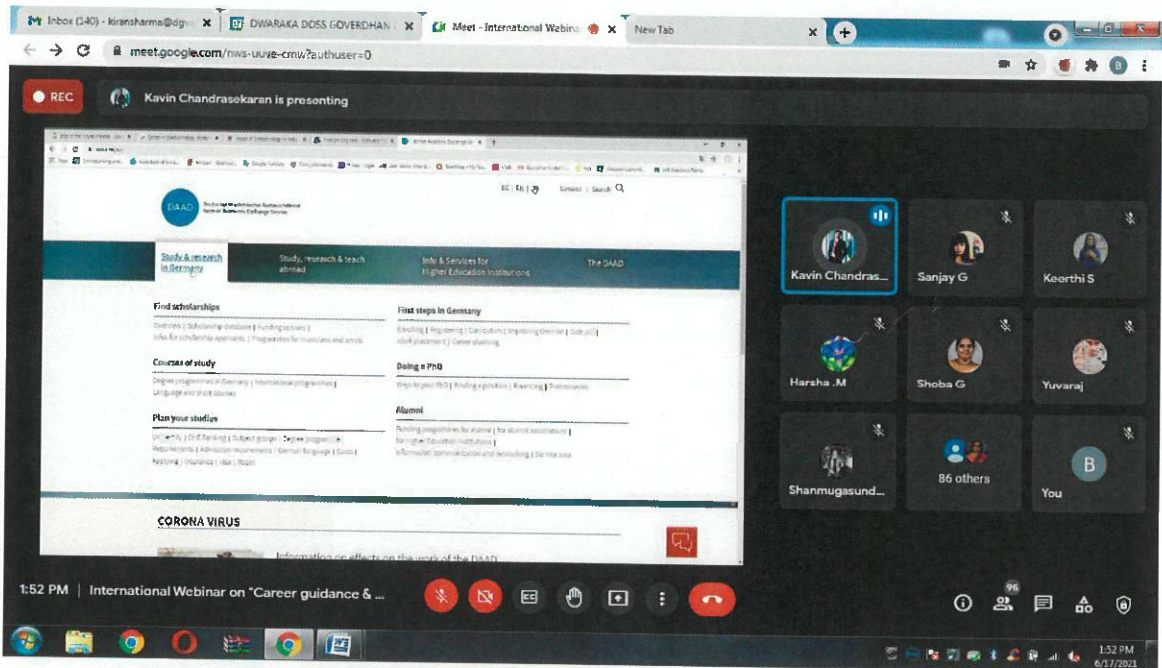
Inbox (240) - kiransharma@dgv ×
DWARAKA DOSS GOVERDHAN ×
Meet - International Webina ×
New Tab ×

meet.google.com/nws-uuve-cmw?authuser=0

REC
Kavin Chandrasekaran is presenting

DAAD
Deutscher Akademischer Austauschdienst
German Academic Exchange Service

EN | DE | Contact | Search

Study & research in Germany
Study, research & teach abroad
Info & Services for Higher Education Institutions
The DAAD

Find scholarships
Overview | Scholarship database | Funding options | Infos for scholarship applicants | Programmes for musicians and artists

First steps in Germany
Enrolling | Registering | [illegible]

Courses of study
Degree programmes in Germany | International programmes | Language and short courses

Doing a PhD
Ways to your PhD | Finding a position | Financing | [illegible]

Plan your studies
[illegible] | CHE Ranking | Subject groups | Degree programmes | Requirements | Admission requirements | German language | Costs | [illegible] | Insurance | Visa | Room

Alumni
Funding programmes for alumni | for alumni associations | for Higher Education Institutions | Information, communication and networking | Online area

CORONA VIRUS
Information on effects on the work of the DAAD

Kavin Chandras...
Sanjay G
Keerthi S
Harsha .M
Shoba G
Yuvaraj
Shanmugasund...
86 others
B
You

1:52 PM | International Webinar on "Career guidance & ...

96

1:52 PM
6/17/2021